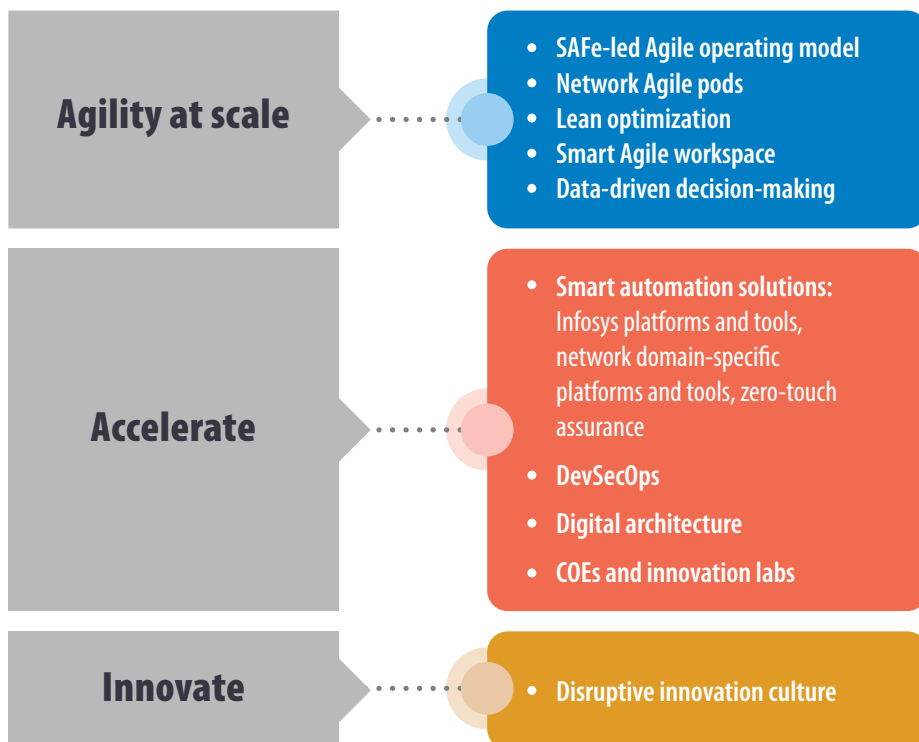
Agility at scale

- SAFe-led Agile operating model
- Network Agile pods
- Lean optimization
- Smart Agile workspace
- Data-driven decision-making

Accelerate

- Smart automation solutions: Infosys platforms and tools, network domain-specific platforms and tools, zero-touch assurance
- DevSecOps
- Digital architecture
- COEs and innovation labs

Innovate

- Disruptive innovation culture